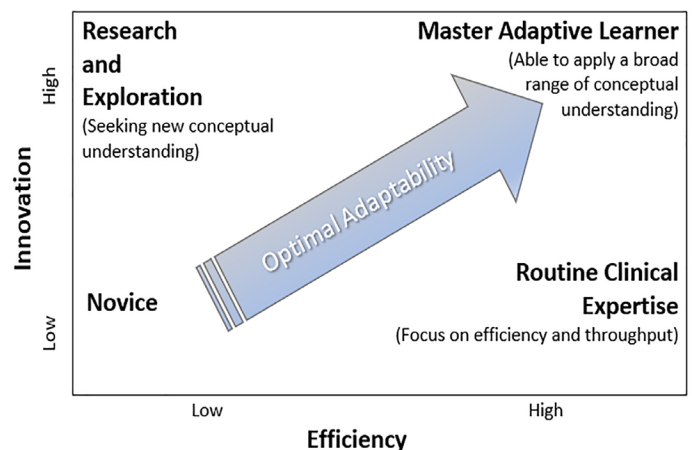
Research and Exploration
(Seeking new conceptual understanding)

Master Adaptive Learner
(Able to apply a broad range of conceptual understanding)

Optimal Adaptability

Novice

Routine Clinical Expertise
(Focus on efficiency and throughput)

High

Innovation

Low

Low

High

Efficiency